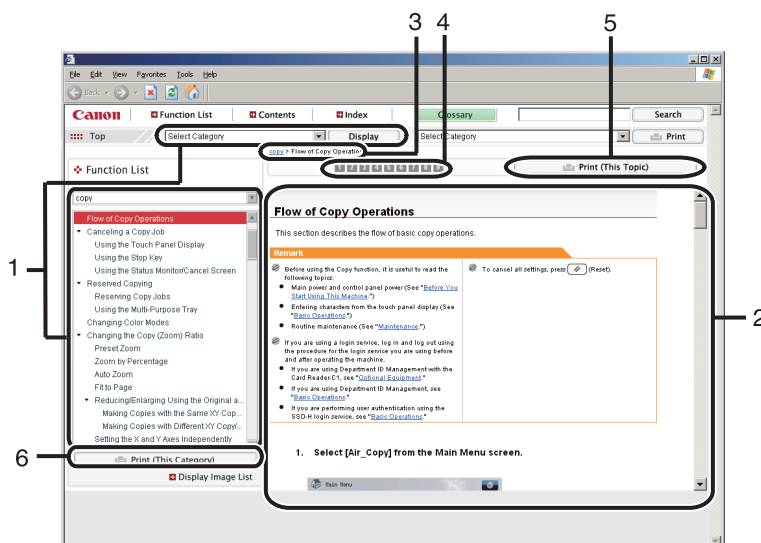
3 4 5

File Edit View Favorites Tools Help

Back

Canon Function List Contents Index Glossary Search

Top Select Category Display Select Category Print

copy > Flow of Copy Operations

1 2 3 4 5 6 7 8 9

Print (This Topic)

Function List

copy

Flow of Copy Operations
Canceling a Copy Job
Using the Touch Panel Display
Using the Stop Key
Using the Status Monitor/Cancel Screen
Reserved Copying
Reserving Copy Jobs
Using the Multi-Purpose Tray
Changing Color Modes
Changing the Copy (Zoom) Ratio
Preset Zoom
Zoom by Percentage
Auto Zoom
Fit to Page
Reducing/Enlarging Using the Original a...
Making Copies with the Same XY Cop...
Making Copies with Different XY Copyl...
Setting the X and Y Axes Independently

Print (This Category)

Display Image List

Flow of Copy Operations

This section describes the flow of basic copy operations.

Remark

Before using the Copy function, it is useful to read the following topics:
Main power and control panel power (See "Before You Start Using This Machine.")
Entering characters from the touch panel display (See "Basic Operations.")
Routine maintenance (See "Maintenance.")

If you are using a login service, log in and log out using the procedure for the login service you are using before and after operating the machine.
If you are using Department ID Management with the Card Reader-C1, see "Optional Equipment."
If you are using Department ID Management, see "Basic Operations."
If you are performing user authentication using the SSO-H login service, see "Basic Operations."

To cancel all settings, press (Reset).

1. Select [Air_Copy] from the Main Menu screen.

Main Menu

1

2

6